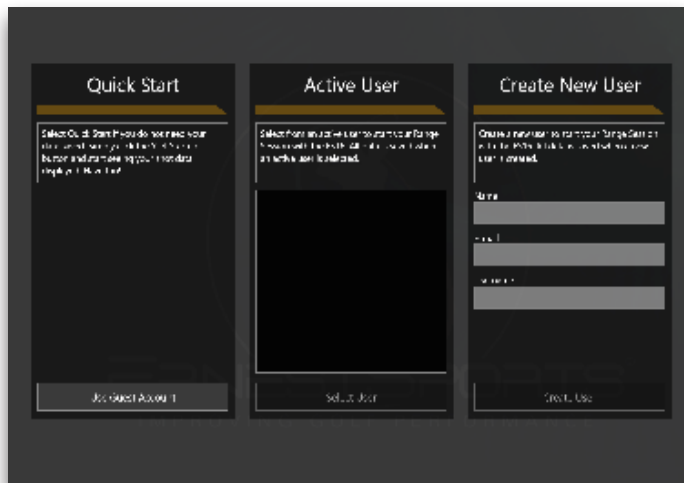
Quick Start

Select Quick Start if you do not need your data saved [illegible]

Use Guest Account

Active User

Select from an active user to start your Range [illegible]

Select User

Create New User

Create a new user to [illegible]

Name

Email

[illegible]

Create User